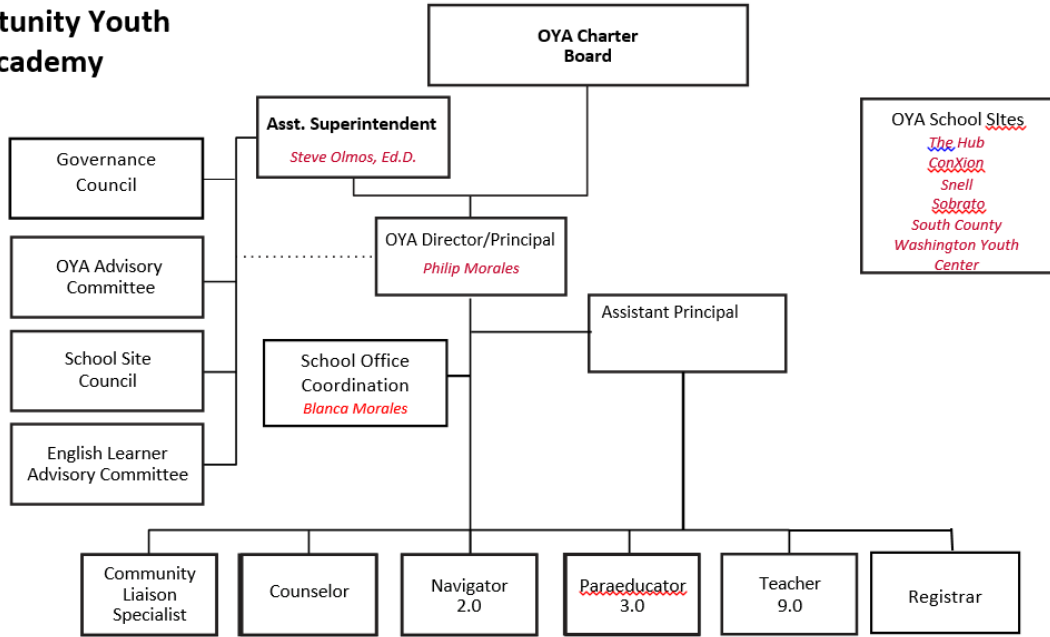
tunity Youth
cademy

OYA Charter Board

Asst. Superintendent
Steve Olmos, Ed.D.

OYA School SItes
The Hub
ConXion
Snell
Sobrato
South County
Washington Youth Center

Governance Council

OYA Advisory Committee

School Site Council

English Learner Advisory Committee

OYA Director/Principal
Philip Morales

Assistant Principal

School Office Coordination
Blanca Morales

Community Liaison Specialist

Counselor

Navigator 2.0

Paraeducator 3.0

Teacher 9.0

Registrar